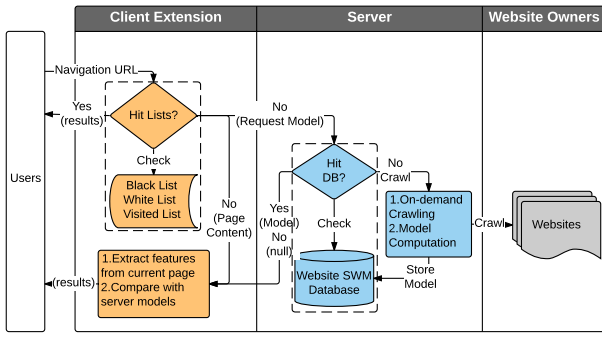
Client Extension

Server

Website Owners

Users

Navigation URL

Yes (results)

Hit Lists?

Check

Black List
White List
Visited List

No (Request Model)

No (Page Content)

Hit DB?

No Crawl

Check

Yes (Model)

No (null)

1.On-demand Crawling
2.Model Computation

Crawl

Websites

Website SWM Database

Store Model

1.Extract features from current page
2.Compare with server models

(results)